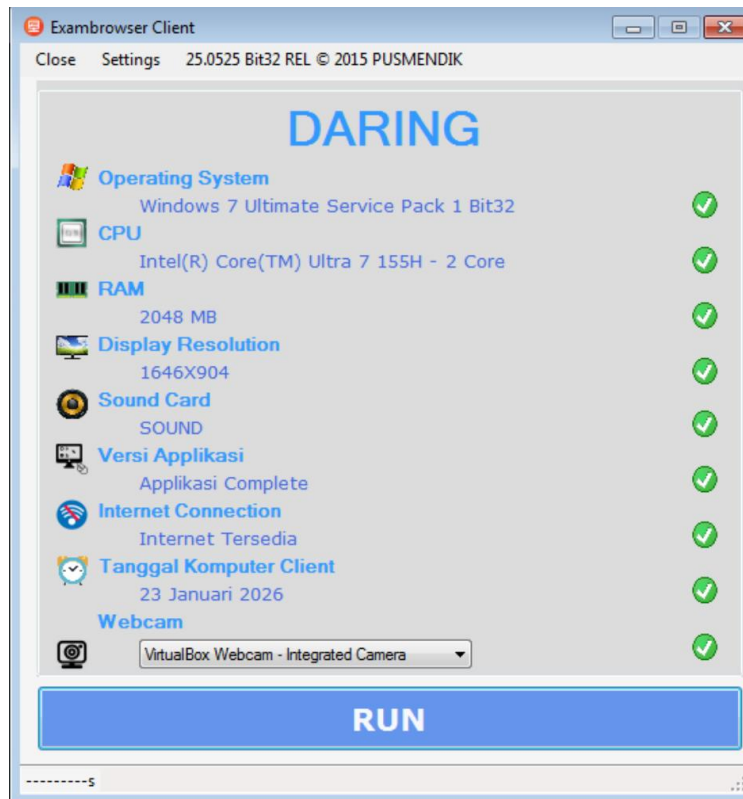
Exambrowser Client

Close Settings 25.0525 Bit32 REL © 2015 PUSMENDIK

DARING

Operating System
Windows 7 Ultimate Service Pack 1 Bit32

CPU
Intel(R) Core(TM) Ultra 7 155H - 2 Core

RAM
2048 MB

Display Resolution
1646X904

Sound Card
SOUND

Versi Applikasi
Applikasi Complete

Internet Connection
Internet Tersedia

Tanggal Komputer Client
23 Januari 2026

Webcam
VirtualBox Webcam - Integrated Camera

RUN

---------s